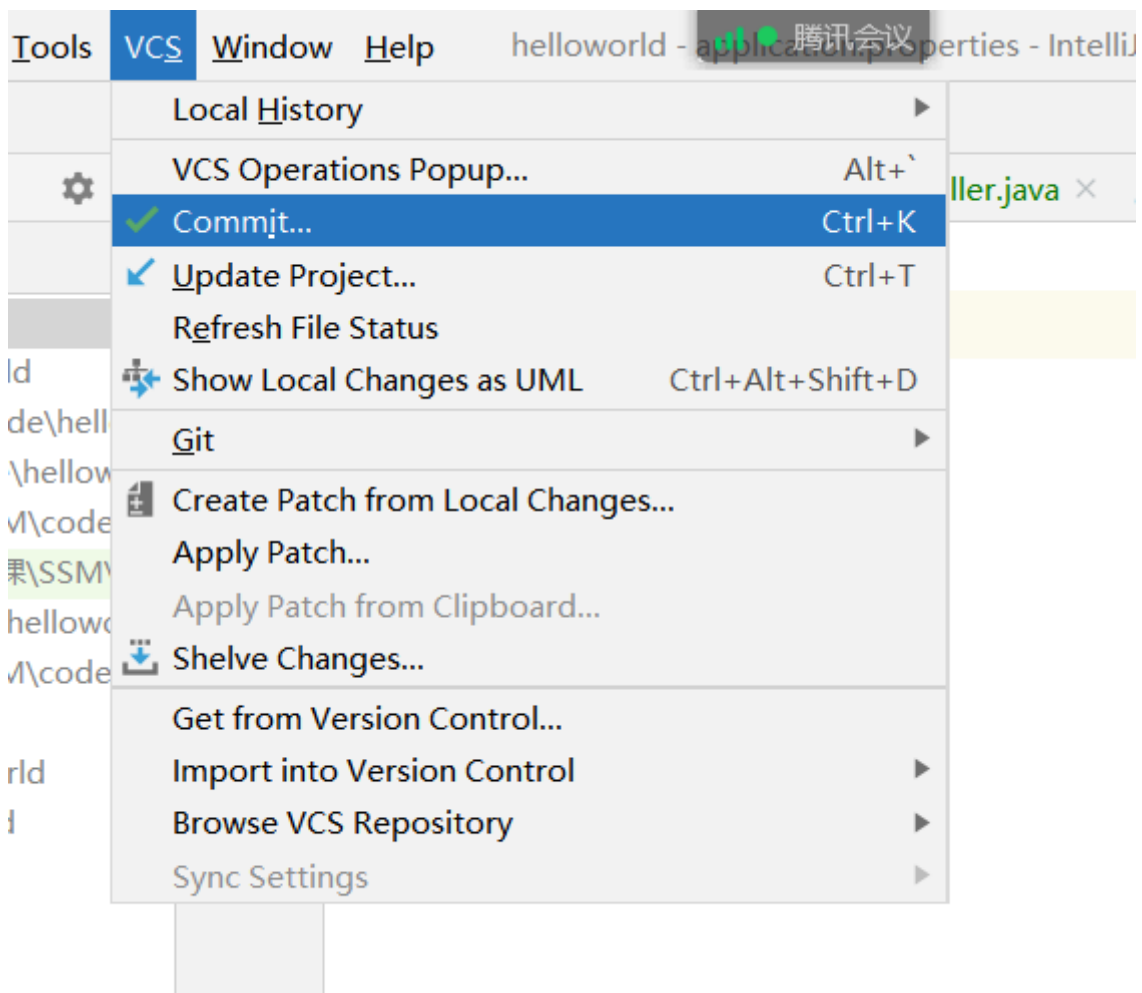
Tools VCS Window Help helloworld - application.properties - IntelliJ

腾讯会议

Local History

VCS Operations Popup... Alt+`

Commit... Ctrl+K

Update Project... Ctrl+T

Refresh File Status

Show Local Changes as UML Ctrl+Alt+Shift+D

Git

Create Patch from Local Changes...

Apply Patch...

Apply Patch from Clipboard...

Shelve Changes...

Get from Version Control...

Import into Version Control

Browse VCS Repository

Sync Settings

ller.java ×

ld
de\hell
\hellow
M\code
课\SSM
hellow
M\code
rld
d